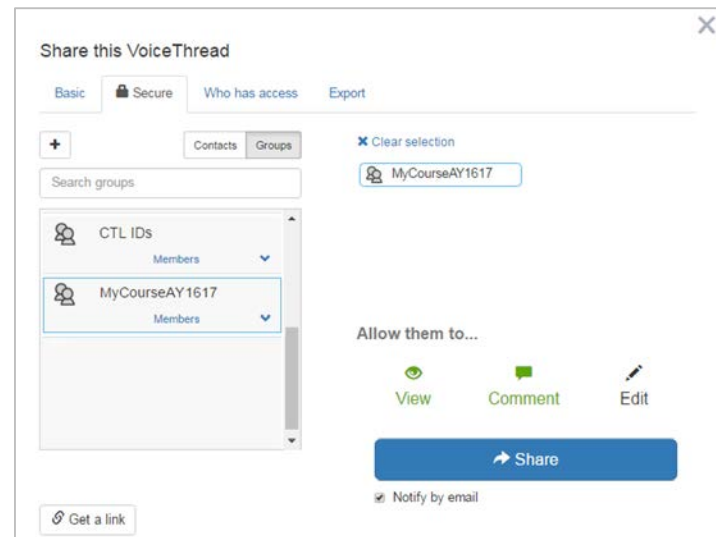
Share this VoiceThread

Basic
Secure
Who has access
Export

+
Contacts
Groups

Search groups

CTL IDs
Members

MyCourseAY1617
Members

Clear selection

MyCourseAY1617

Allow them to...

View
Comment
Edit

Share

Notify by email

Get a link